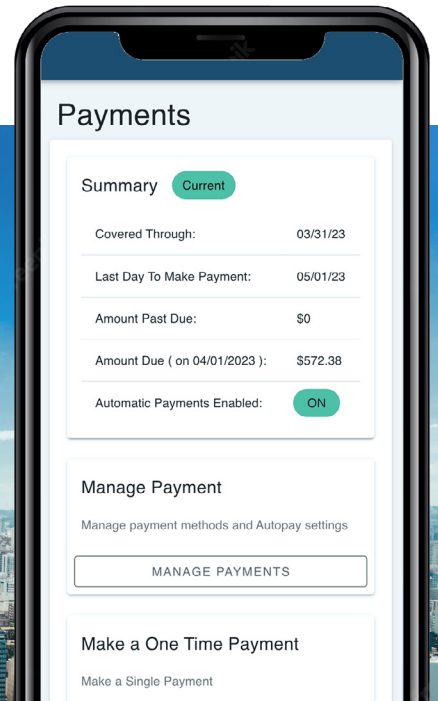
Payments

Summary Current

| | |
|---|---|
| Covered Through: | 03/31/23 |
| Last Day To Make Payment: | 05/01/23 |
| Amount Past Due: | $0 |
| Amount Due ( on 04/01/2023 ): | $572.38 |
| Automatic Payments Enabled: | ON |

Manage Payment

Manage payment methods and Autopay settings

MANAGE PAYMENTS

Make a One Time Payment

Make a Single Payment